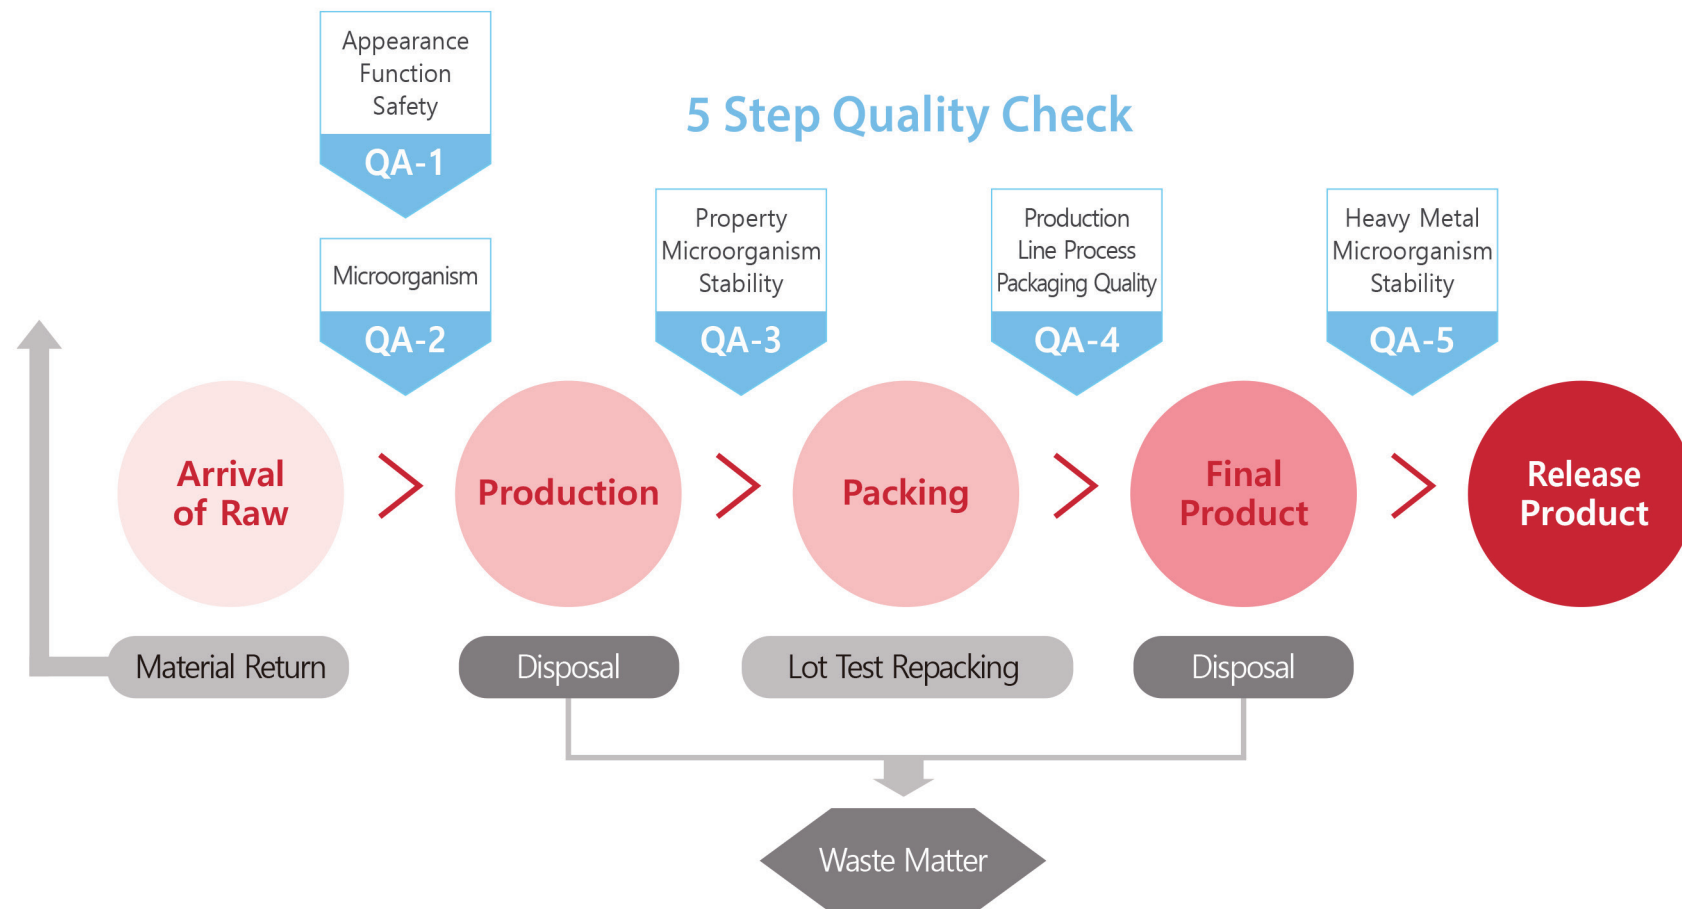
5 Step Quality Check

Appearance
Function
Safety

QA-1

Microorganism

QA-2

Property
Microorganism
Stability

QA-3

Production
Line Process
Packaging Quality

QA-4

Heavy Metal
Microorganism
Stability

QA-5

Arrival of Raw

Production

Packing

Final Product

Release Product

Material Return

Disposal

Lot Test Repacking

Disposal

Waste Matter